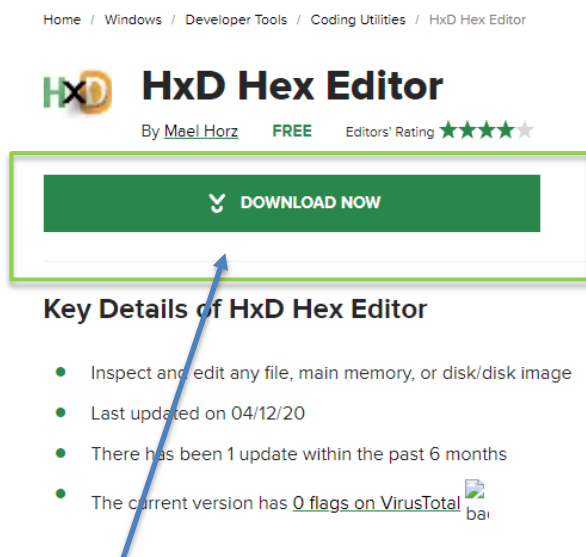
Home / Windows / Developer Tools / Coding Utilities / HxD Hex Editor

HxD

HxD Hex Editor

By Mael Horz FREE Editors' Rating

DOWNLOAD NOW

Key Details of HxD Hex Editor

- Inspect and edit any file, main memory, or disk/disk image
- Last updated on 04/12/20
- There has been 1 update within the past 6 months
- The current version has 0 flags on VirusTotal ba